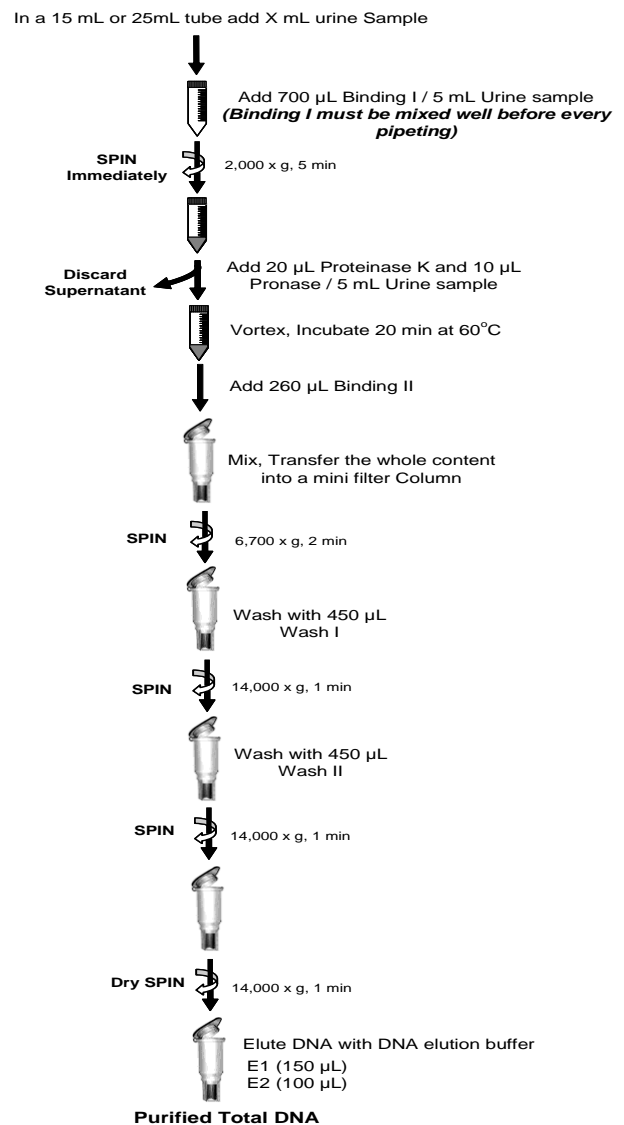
In a 15 mL or 25mL tube add X mL urine Sample

Add 700 µL Binding I / 5 mL Urine sample
***(Binding I must be mixed well before every pipeting)***

**SPIN Immediately**

2,000 x g, 5 min

**Discard Supernatant**

Add 20 µL Proteinase K and 10 µL Pronase / 5 mL Urine sample

Vortex, Incubate 20 min at 60$^{o}$C

Add 260 µL Binding II

Mix, Transfer the whole content into a mini filter Column

**SPIN**

6,700 x g, 2 min

Wash with 450 µL Wash I

**SPIN**

14,000 x g, 1 min

Wash with 450 µL Wash II

**SPIN**

14,000 x g, 1 min

**Dry SPIN**

14,000 x g, 1 min

Elute DNA with DNA elution buffer
E1 (150 µL)
E2 (100 µL)

**Purified Total DNA**